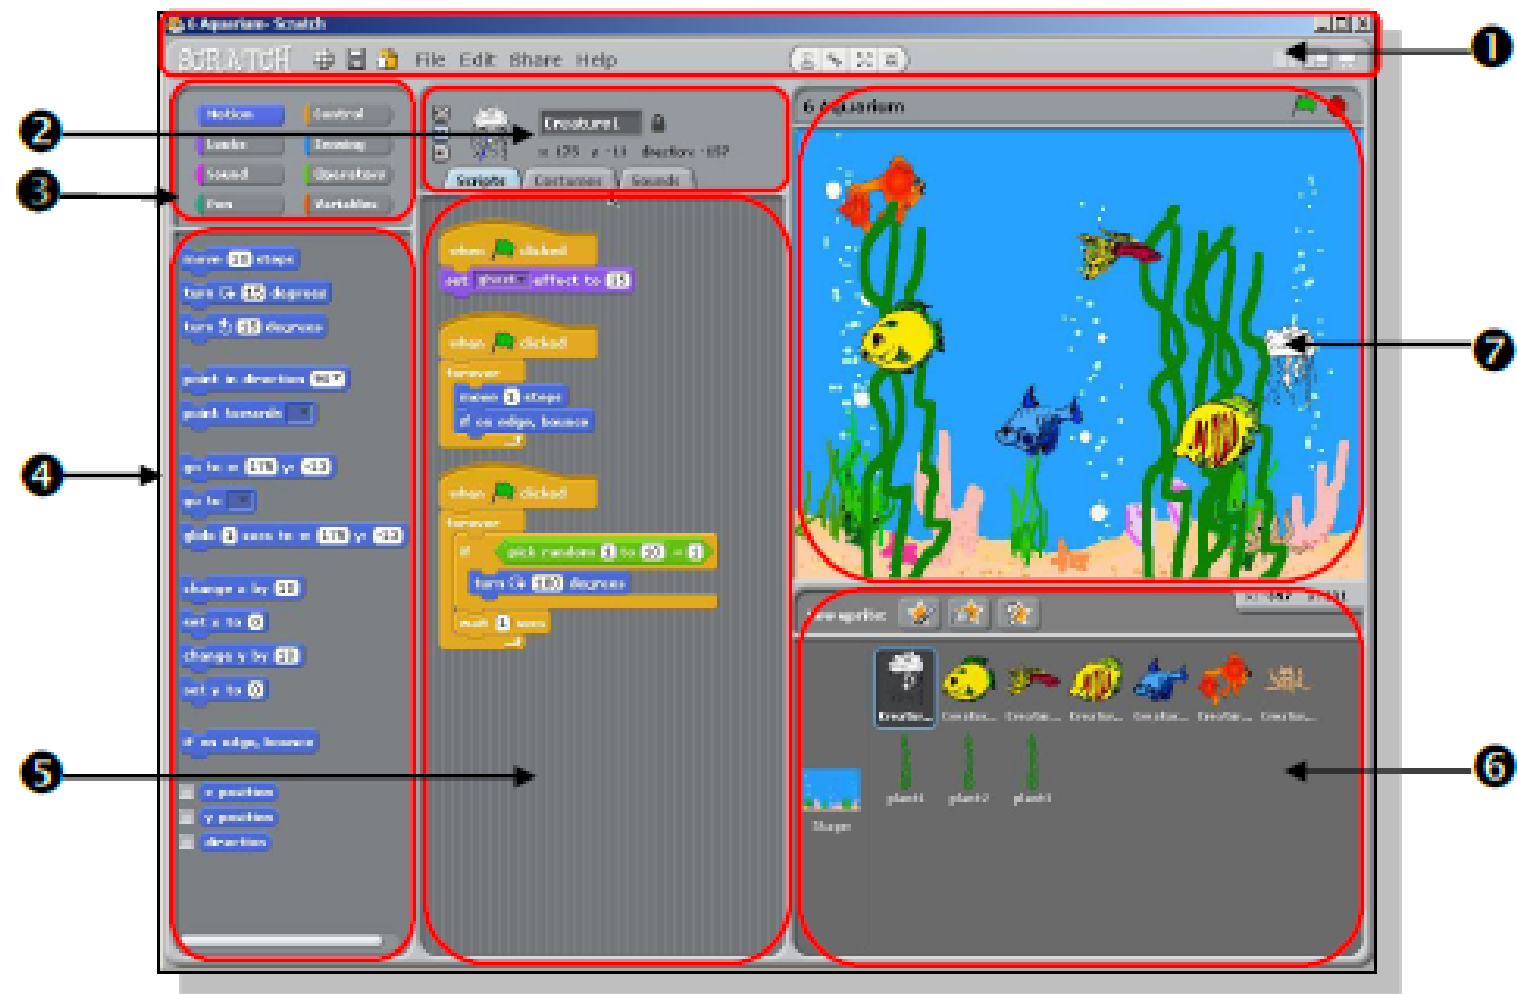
6 Aquarium - Scratch

SCRATCH File Edit Share Help

1

2

3

Motion Control
Looks Sensing
Sound Operators
Pen Variables

Creature1
x: 125 y: -11 direction: -157

Scripts Costumes Sounds

6 Aquarium

4

move 10 steps
turn 15 degrees
turn 15 degrees
point in direction 90
point towards
go to x: 178 y: -13
go to
glide 1 secs to x: 178 y: -13
change x by 10
set x to 0
change y by 10
set y to 0
if on edge, bounce
x position
y position
direction

when clicked
set ghost effect to 50

when clicked
forever
move 1 steps
if on edge, bounce

when clicked
forever
if pick random 1 to 20 = 1
turn 180 degrees
wait 1 secs

7

New sprite:

Creature... Creature... Creature... Creature... Creature... Creature... Creature...
plant1 plant2 plant3
Stage

5

6